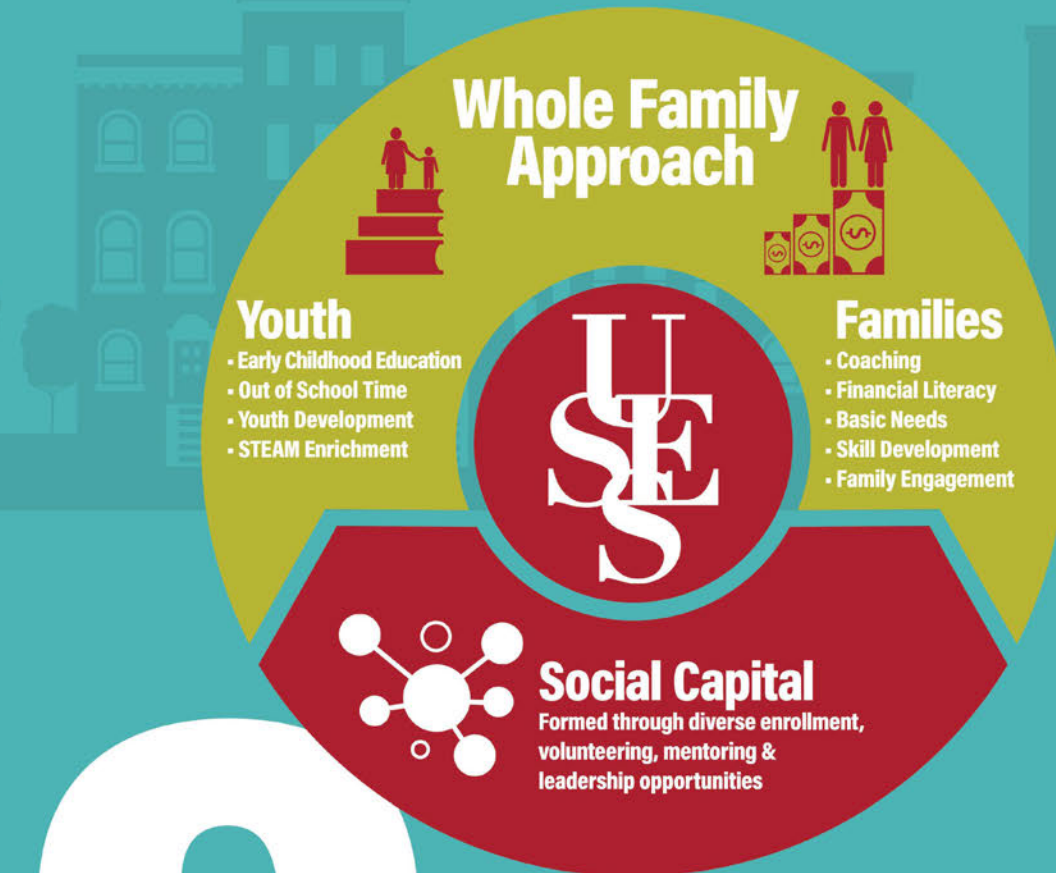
Whole Family Approach

Youth
- Early Childhood Education
- Out of School Time
- Youth Development
- STEAM Enrichment

USES

Families
- Coaching
- Financial Literacy
- Basic Needs
- Skill Development
- Family Engagement

Social Capital
Formed through diverse enrollment, volunteering, mentoring & leadership opportunities